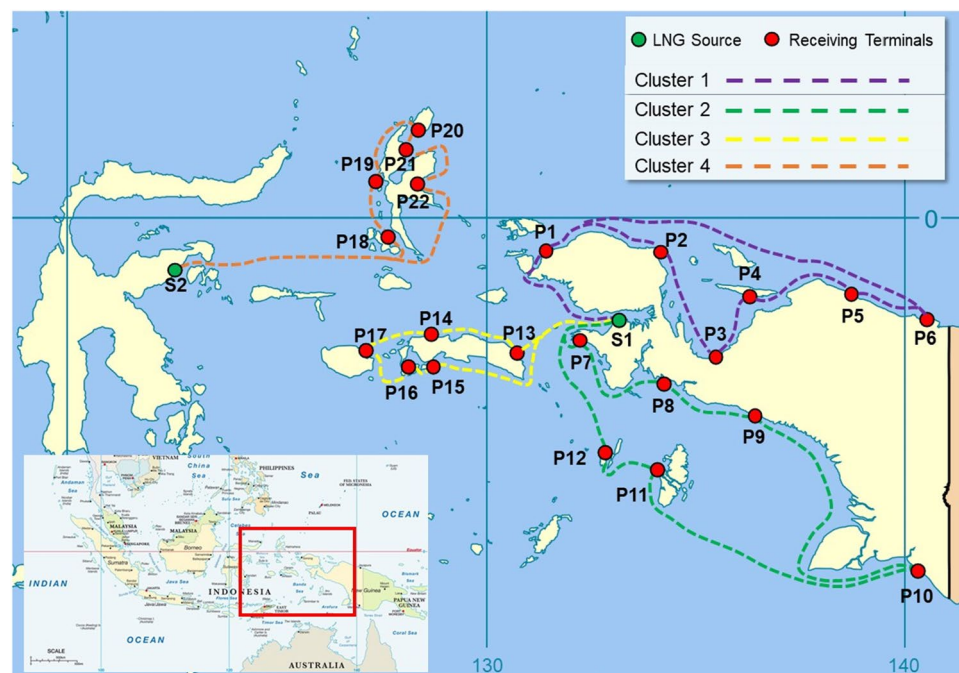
LNG Source
Receiving Terminals
Cluster 1
Cluster 2
Cluster 3
Cluster 4

P20
P19
P21
P22
P18
S2
P1
P2
P4
P5
P6
P3
S1
P7
P13
P14
P17
P16
P15
P8
P9
P12
P11
P10
0
130
140

VIETNAM
PHILIPPINES
South China Sea
Andaman Sea
MALAYSIA
Borneo
Sumatra
Java Sea
INDONESIA
INDIAN
OCEAN
Celebes
Banda Sea
EAST TIMOR
Timor Sea
Arafura
New Guinea
PAPUA NEW GUINEA
Coral Sea
OCEAN
PALAU
FED STATES OF MICRONESIA
Equator
AUSTRALIA
SCALE
Sea